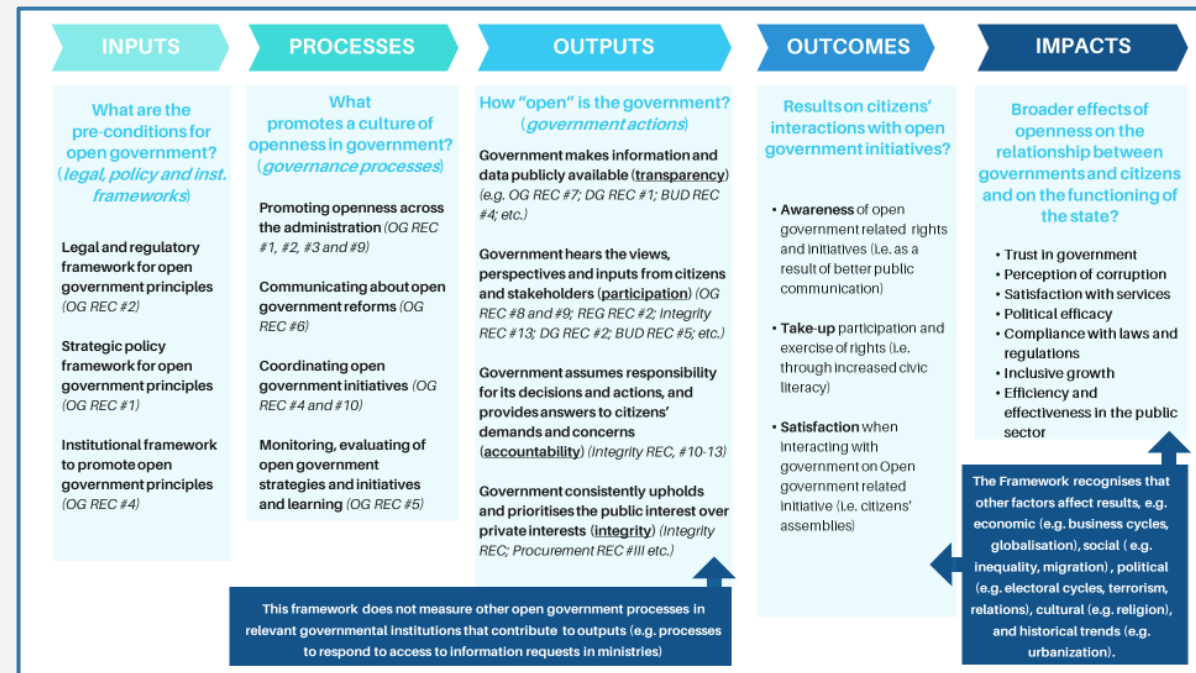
INPUTS

PROCESSES

OUTPUTS

OUTCOMES

IMPACTS

What are the pre-conditions for open government? (legal, policy and inst. frameworks)

Legal and regulatory framework for open government principles (OG REC #2)

Strategic policy framework for open government principles (OG REC #1)

Institutional framework to promote open government principles (OG REC #4)

What promotes a culture of openness in government? (governance processes)

Promoting openness across the administration (OG REC #1, #2, #3 and #9)

Communicating about open government reforms (OG REC #6)

Coordinating open government initiatives (OG REC #4 and #10)

Monitoring, evaluating of open government strategies and initiatives and learning (OG REC #5)

How "open" is the government? (government actions)

Government makes information and data publicly available (transparency) (e.g. OG REC #7; DG REC #1; BUD REC #4; etc.)

Government hears the views, perspectives and inputs from citizens and stakeholders (participation) (OG REC #8 and #9; REG REC #2; Integrity REC #13; DG REC #2; BUD REC #5; etc.)

Government assumes responsibility for its decisions and actions, and provides answers to citizens' demands and concerns (accountability) (Integrity REC, #10-13)

Government consistently upholds and prioritises the public interest over private interests (integrity) (Integrity REC; Procurement REC #III etc.)

Results on citizens' interactions with open government initiatives?

• Awareness of open government related rights and initiatives (i.e. as a result of better public communication)

• Take-up participation and exercise of rights (i.e. through increased civic literacy)

• Satisfaction when interacting with government on Open government related initiative (i.e. citizens' assemblies)

Broader effects of openness on the relationship between governments and citizens and on the functioning of the state?

• Trust in government
• Perception of corruption
• Satisfaction with services
• Political efficacy
• Compliance with laws and regulations
• Inclusive growth
• Efficiency and effectiveness in the public sector

This framework does not measure other open government processes in relevant governmental institutions that contribute to outputs (e.g. processes to respond to access to information requests in ministries)

The Framework recognises that other factors affect results, e.g. economic (e.g. business cycles, globalisation), social ( e.g. inequality, migration) , political (e.g. electoral cycles, terrorism, relations), cultural (e.g. religion), and historical trends (e.g. urbanization).